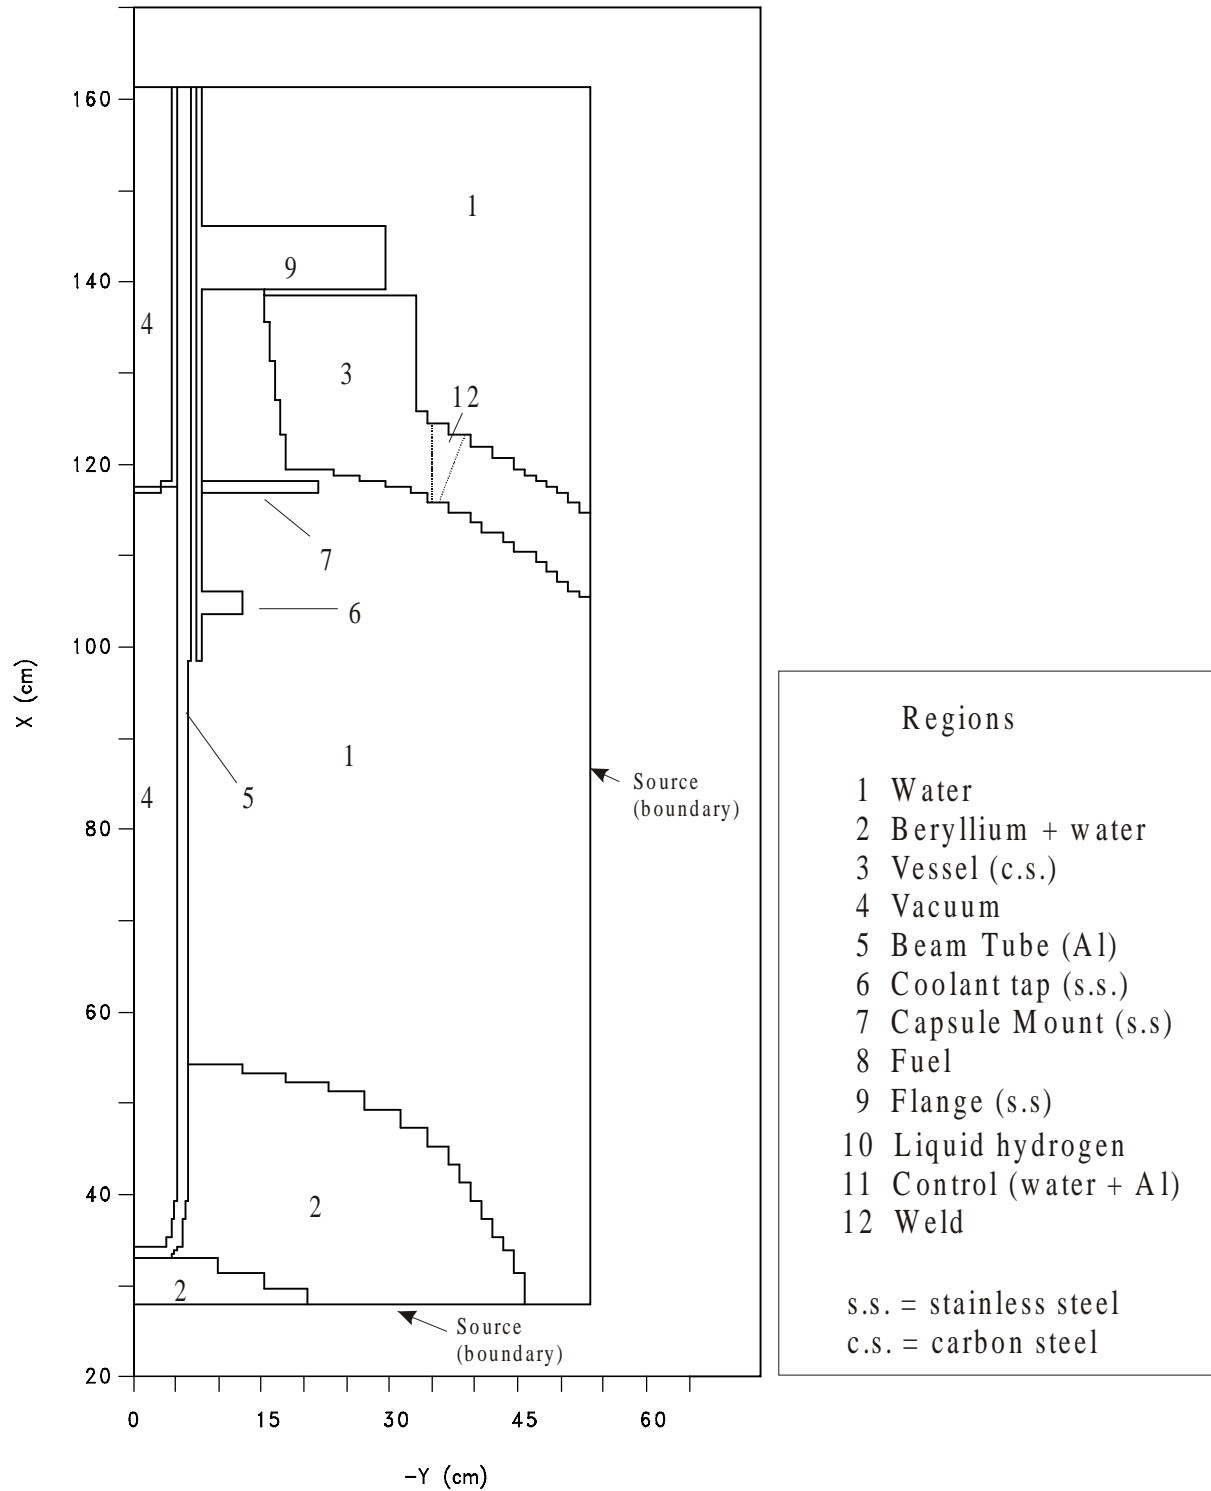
160
140
120
100
80
60
40
20

X (cm)

1
9
4
3
12
7
6
1
5
4
Source (boundary)
2
2
Source (boundary)

0
15
30
45
60

-Y (cm)

Regions

1 Water
2 Beryllium + water
3 Vessel (c.s.)
4 Vacuum
5 Beam Tube (Al)
6 Coolant tap (s.s.)
7 Capsule Mount (s.s)
8 Fuel
9 Flange (s.s)
10 Liquid hydrogen
11 Control (water + Al)
12 Weld

s.s. = stainless steel
c.s. = carbon steel